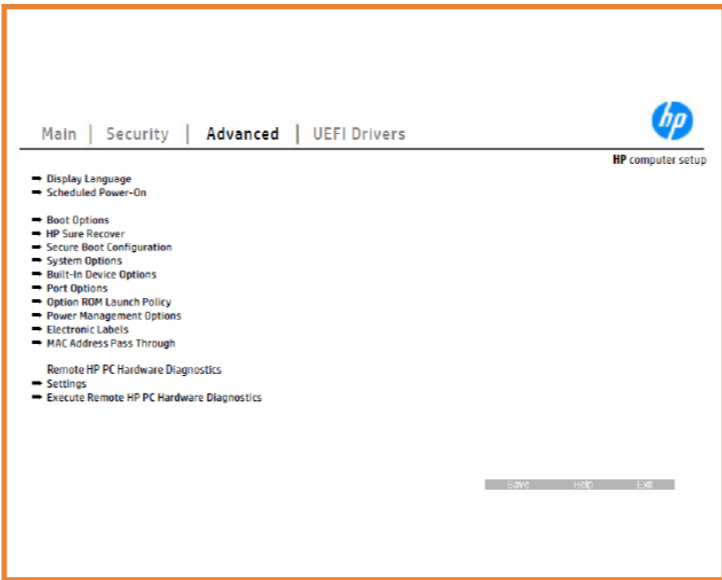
Main | Security | Advanced | UEFI Drivers

hp

HP computer setup

Display Language
Scheduled Power-On

Boot Options
HP Sure Recover
Secure Boot Configuration
System Options
Built-In Device Options
Port Options
Option ROM Launch Policy
Power Management Options
Electronic Labels
MAC Address Pass Through

Remote HP PC Hardware Diagnostics
Settings
Execute Remote HP PC Hardware Diagnostics

Save Help Exit